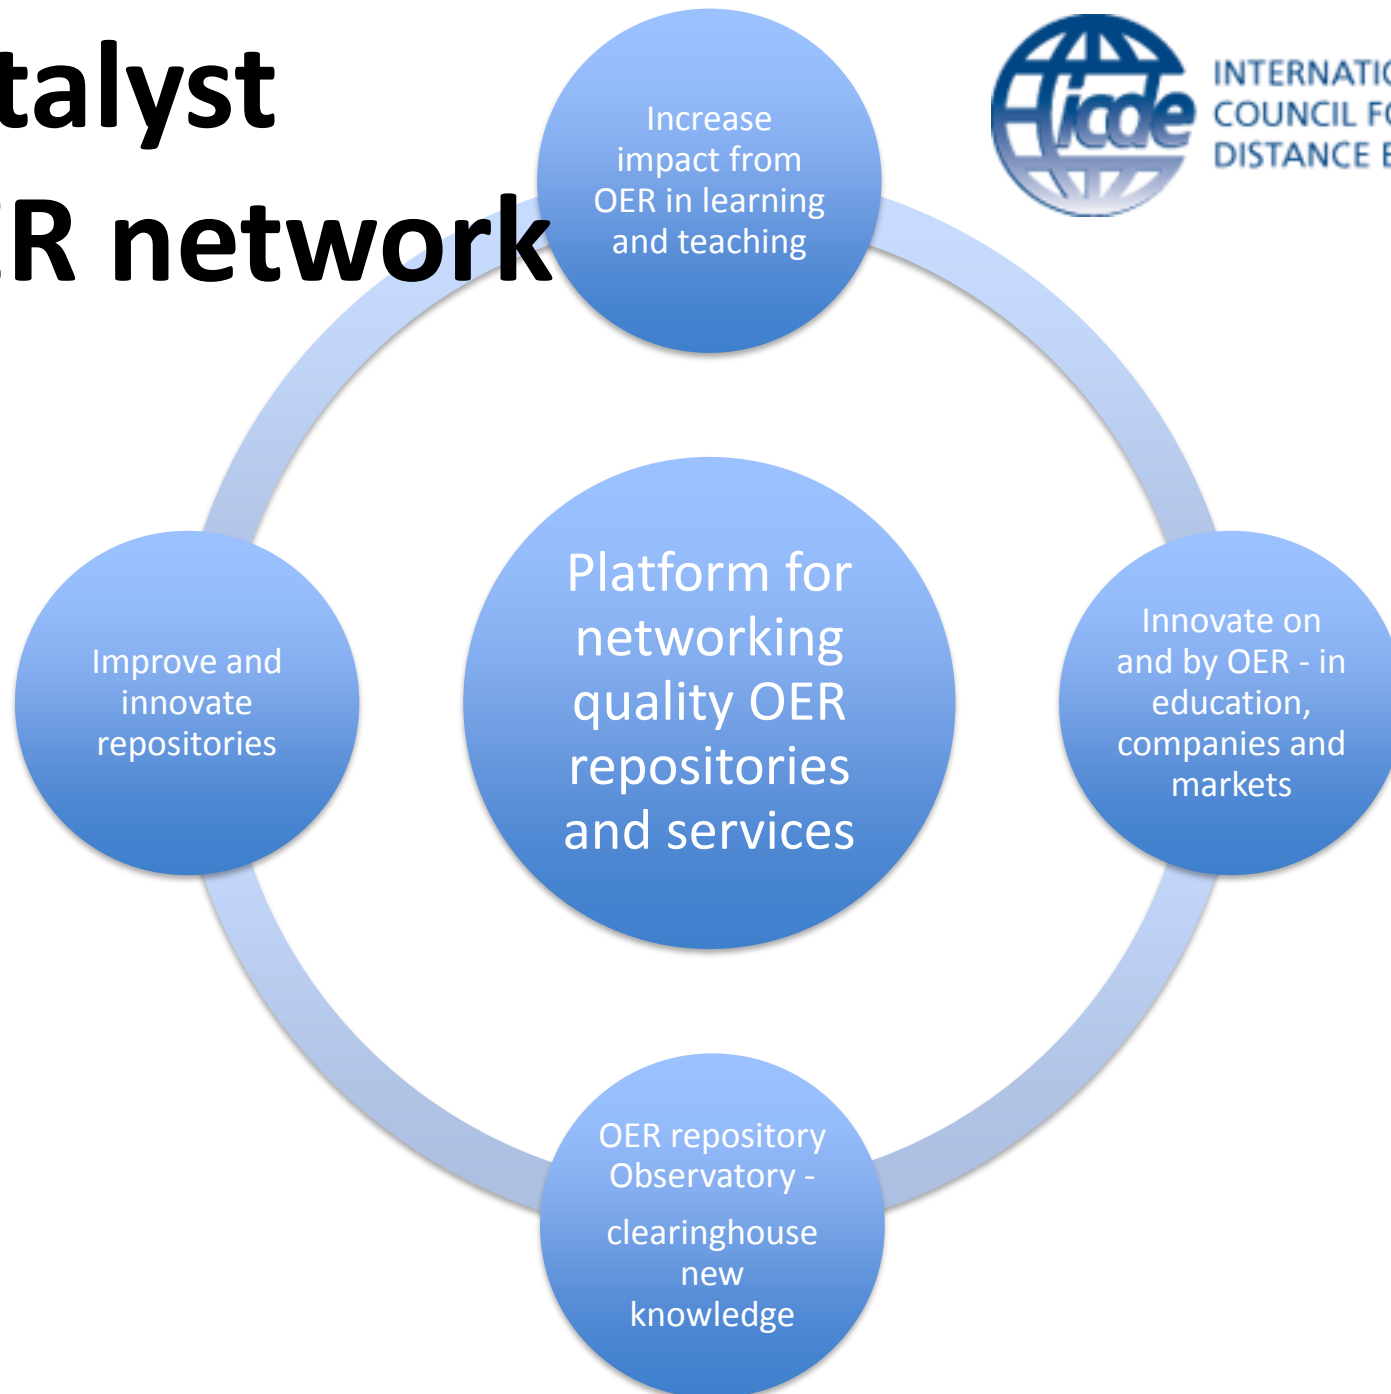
talyst
R network

icde
INTERNATI
COUNCIL F
DISTANCE

Increase impact from OER in learning and teaching

Improve and innovate repositories

Platform for networking quality OER repositories and services

Innovate on and by OER - in education, companies and markets

OER repository Observatory -

clearinghouse new knowledge